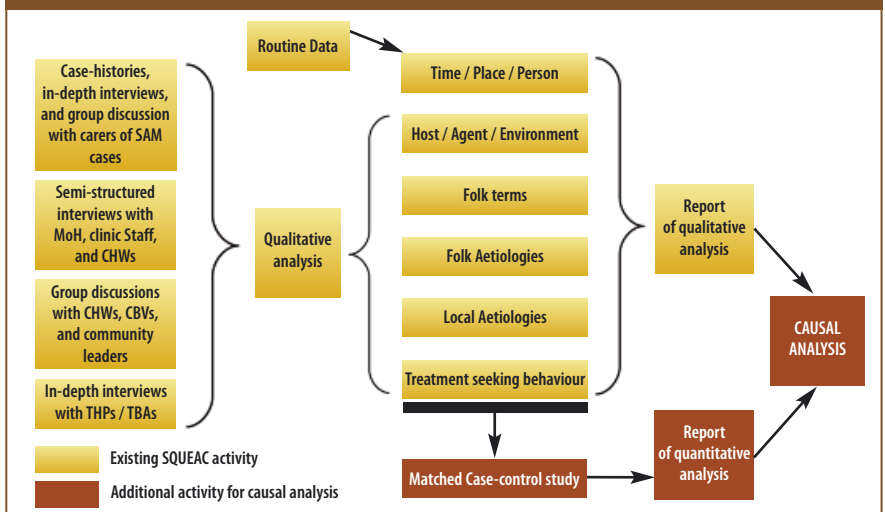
Routine Data

Time / Place / Person

Case-histories, in-depth interviews, and group discussion with carers of SAM cases

Semi-structured interviews with MoH, clinic Staff, and CHWs

Group discussions with CHWs, CBVs, and community leaders

In-depth interviews with THPs / TBAs

Qualitative analysis

Host / Agent / Environment

Folk terms

Folk Aetiologies

Local Aetiologies

Treatment seeking behaviour

Report of qualitative analysis

CAUSAL ANALYSIS

Existing SQUEAC activity

Additional activity for causal analysis

Matched Case-control study

Report of quantitative analysis